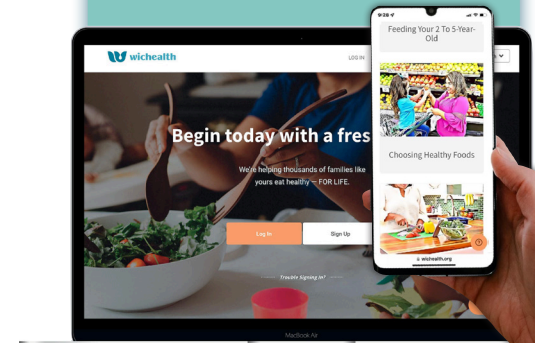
wichealth

LOG IN

Begin today with a fres

We're helping thousands of families like yours eat healthy — FOR LIFE.

Log In

Sign Up

Trouble Signing In?

MacBook Air

Feeding Your 2 To 5-Year-Old

Choosing Healthy Foods

wichealth.org